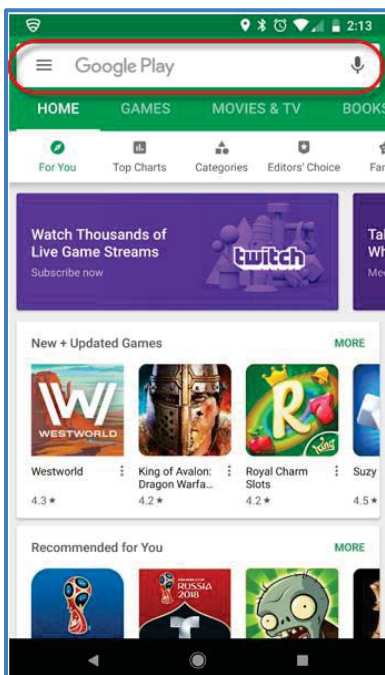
2:13

Google Play

HOME GAMES MOVIES & TV BOOK

For You Top Charts Categories Editors' Choice Fa

Watch Thousands of Live Game Streams
Subscribe now

twitch

Ta
Wh
Me

New + Updated Games MORE

WESTWORLD

Westworld
4.3 ★

King of Avalon: Dragon Warfa...
4.2 ★

R

King

Royal Charm Slots
4.2 ★

Suzy
4.5 ★

Recommended for You MORE

RUSSIA 2018